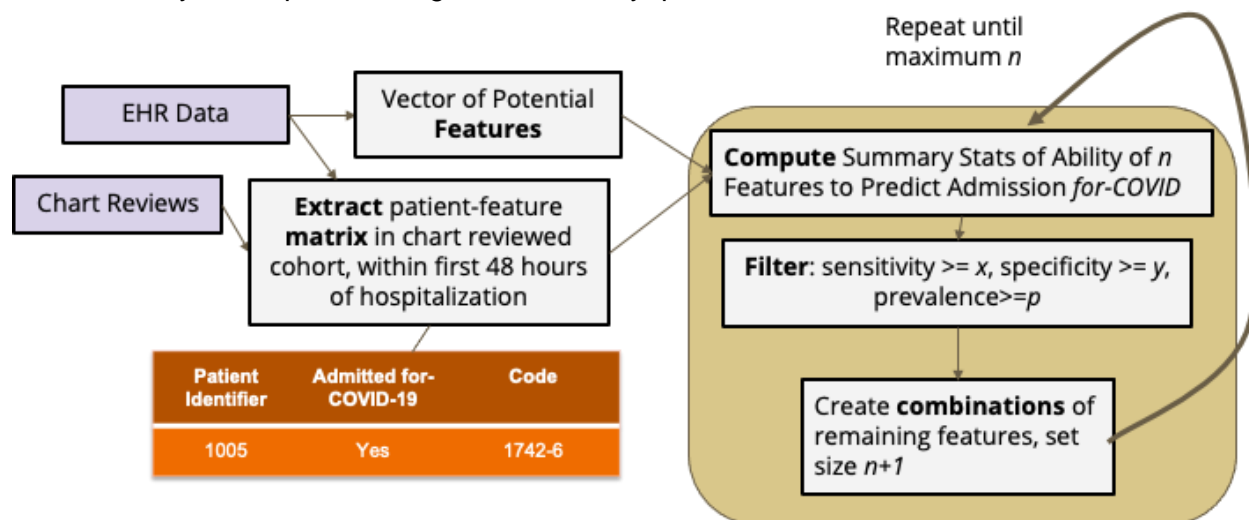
Repeat until maximum *n*

EHR Data

Vector of Potential **Features**

Chart Reviews

**Extract** patient-feature **matrix** in chart reviewed cohort, within first 48 hours of hospitalization

| Patient Identifier | Admitted for-COVID-19 | Code |
|---|---|---|
| 1005 | Yes | 1742-6 |

**Compute** Summary Stats of Ability of *n* Features to Predict Admission *for-COVID*

**Filter**: sensitivity >= *x*, specificity >= *y*, prevalence>=*p*

Create **combinations** of remaining features, set size *n+1*